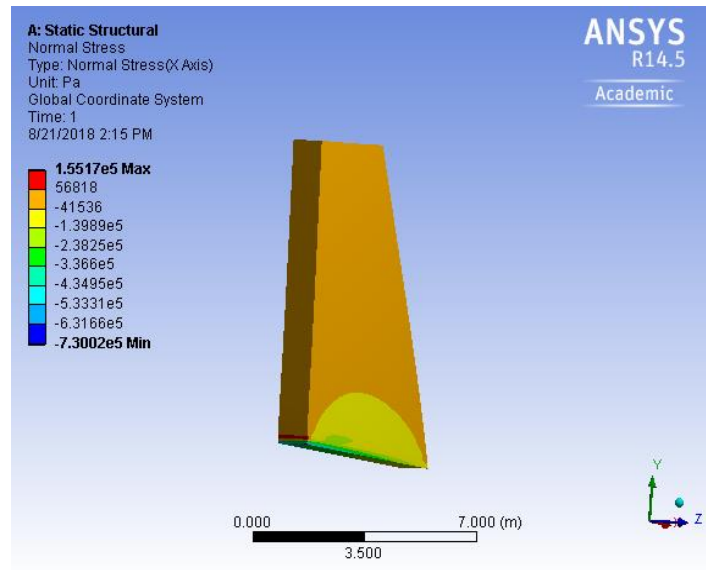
A: Static Structural
Normal Stress
Type: Normal Stress(X Axis)
Unit: Pa
Global Coordinate System
Time: 1
8/21/2018 2:15 PM

1.5517e5 Max
56818
-41536
-1.3989e5
-2.3825e5
-3.366e5
-4.3495e5
-5.3331e5
-6.3166e5
-7.3002e5 Min

ANSYS
R14.5
Academic

Y
Z

0.000
7.000 (m)
3.500